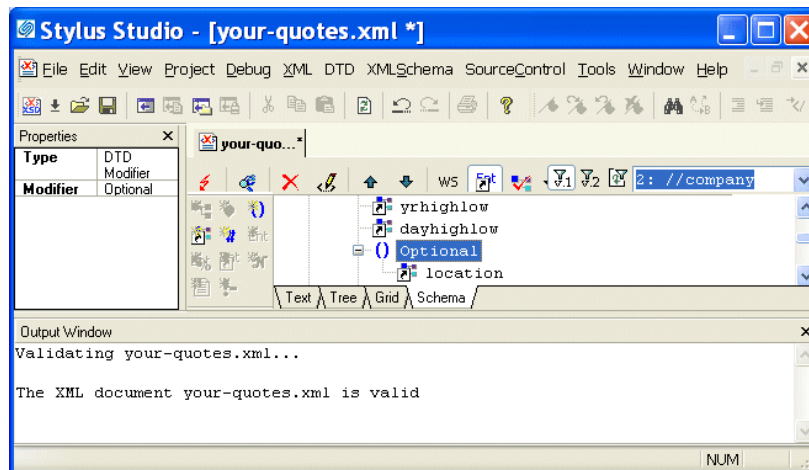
Stylus Studio - [your-quotes.xml *]

File Edit View Project Debug XML DTD XMLSchema SourceControl Tools Window Help

Properties

| Type | DTD Modifier |
|---|---|
| Modifier | Optional |

your-quo...*

WS

2: //company

yrhighlow
dayhighlow
() Optional
location

Text Tree Grid Schema

Output Window

Validating your-quotes.xml...

The XML document your-quotes.xml is valid

NUM